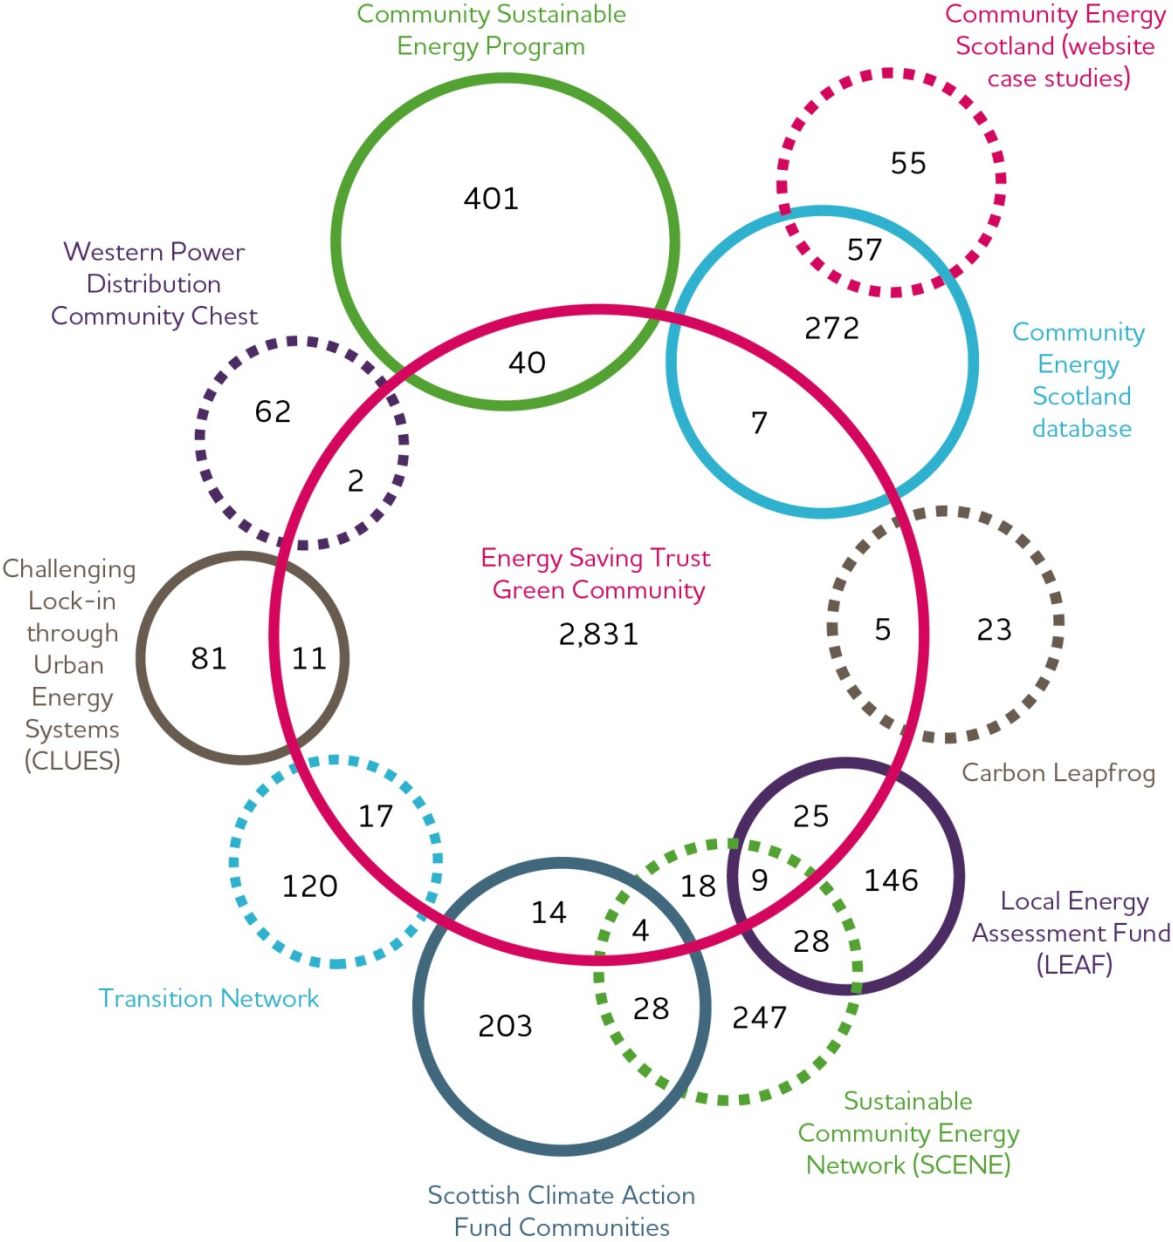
Community Sustainable Energy Program

Community Energy Scotland (website case studies)

55

401

57

Western Power Distribution Community Chest

272

40

Community Energy Scotland database

62

7

2

Energy Saving Trust Green Community

2,831

Challenging Lock-in through Urban Energy Systems (CLUES)

81

11

5

23

Carbon Leapfrog

17

25

120

18

9

146

14

Local Energy Assessment Fund (LEAF)

4

28

Transition Network

203

28

247

Sustainable Community Energy Network (SCENE)

Scottish Climate Action Fund Communities